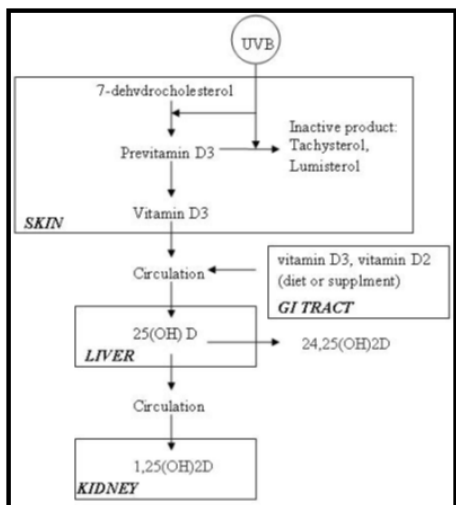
UVB

7-dehvdrocholesterol

Previtamin D3

Inactive product: Tachysterol, Lumisterol

Vitamin D3

SKIN

vitamin D3, vitamin D2 (diet or supplment)

GI TRACT

Circulation

25(OH) D

LIVER

24,25(OH)2D

Circulation

1,25(OH)2D

KIDNEY